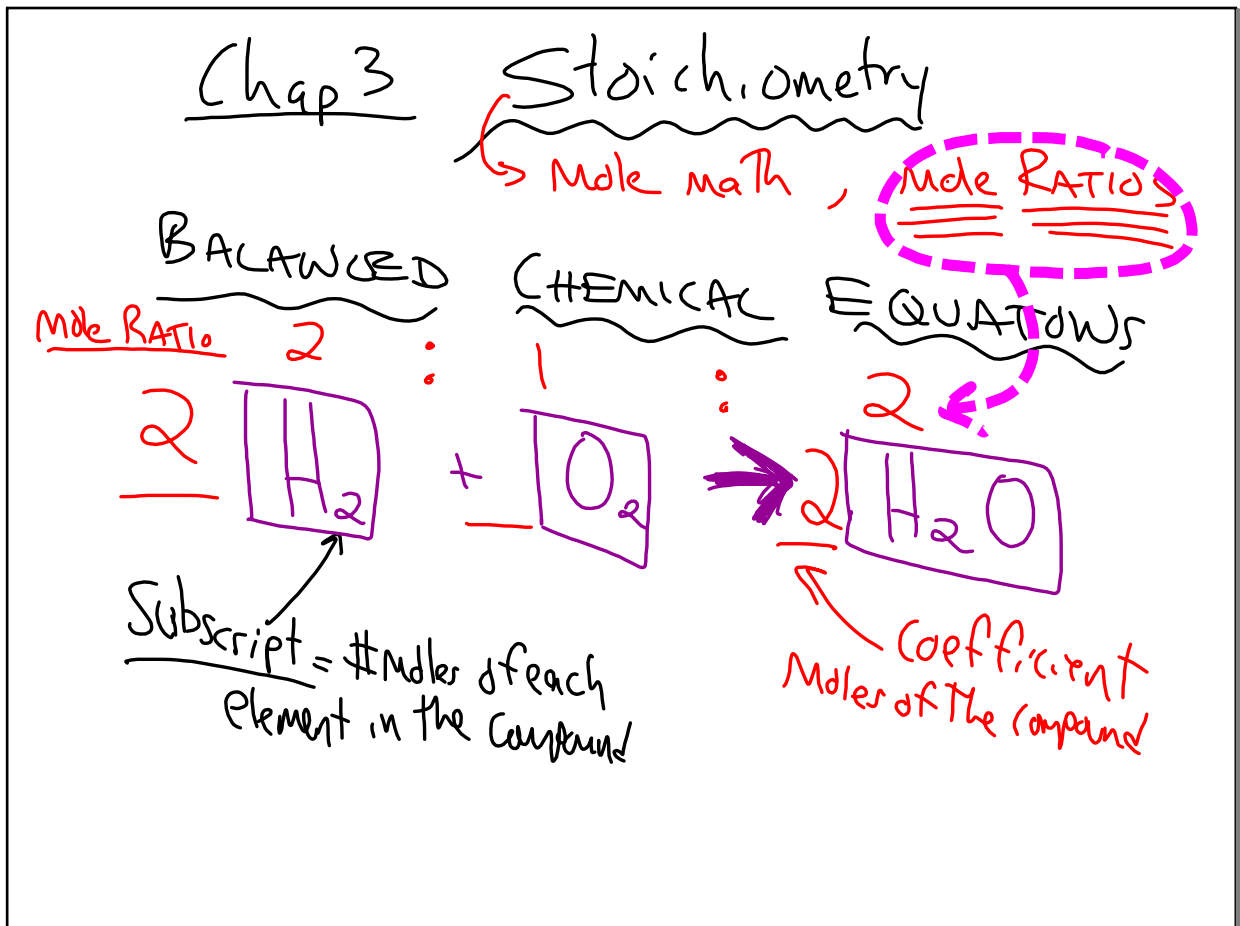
Chap 3 Stoichiometry

Mole math, Mole RATIOS

BALANCED CHEMICAL EQUATIONS

Mole RATIO 2 : 1 : 2

$2 H_2 + O_2 \rightarrow 2 H_2O$

Subscript = # Moles of each element in the compound

Coefficient Moles of the compound